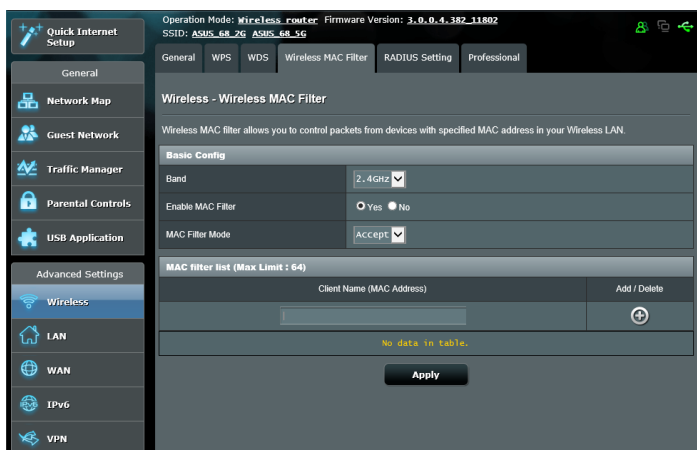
Quick Internet Setup

General

Network Map

Guest Network

Traffic Manager

Parental Controls

USB Application

Advanced Settings

Wireless

LAN

WAN

IPv6

VPN

Operation Mode: Wireless router Firmware Version: 3.0.0.4.382_11802
SSID: ASUS_68_2G ASUS_68_5G

General | WPS | WDS | Wireless MAC Filter | RADIUS Setting | Professional

Wireless - Wireless MAC Filter

Wireless MAC filter allows you to control packets from devices with specified MAC address in your Wireless LAN.

| Basic Config | |
|---|---|
| Band | 2.4GHz |
| Enable MAC Filter | Yes No |
| MAC Filter Mode | Accept |

| MAC filter list (Max Limit : 64) | |
|---|---|
| Client Name (MAC Address) | Add / Delete |
| | |
| No data in table. | |

Apply